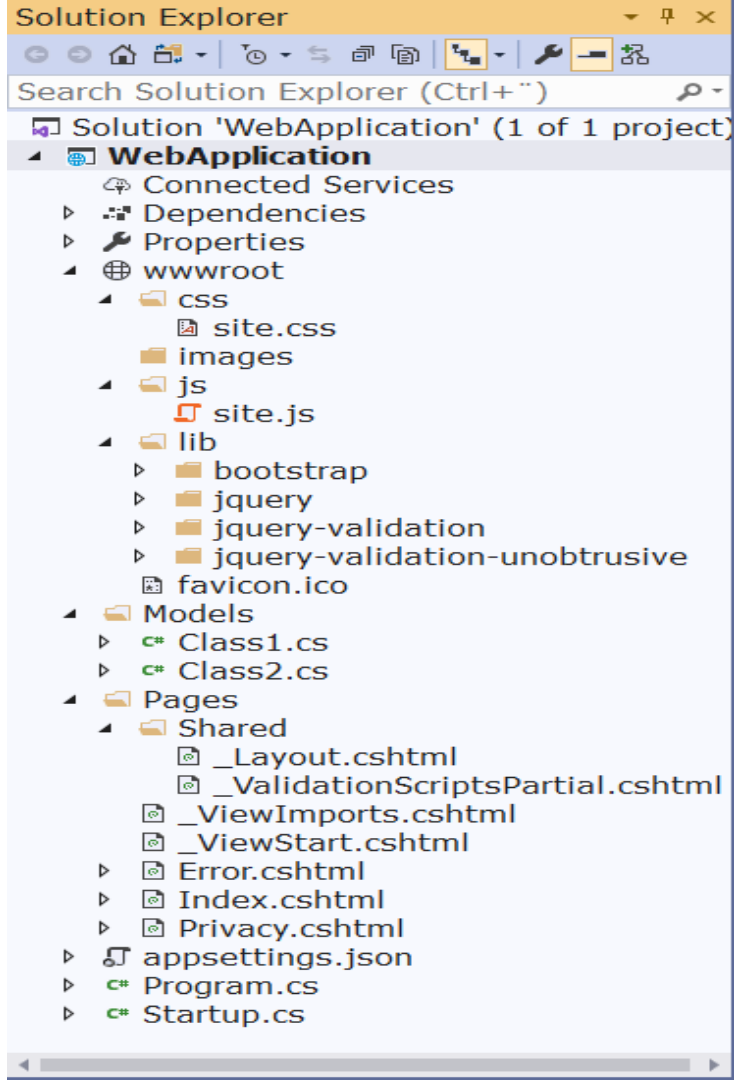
Solution Explorer

Search Solution Explorer (Ctrl+¨)

Solution 'WebApplication' (1 of 1 project)
WebApplication
Connected Services
Dependencies
Properties
wwwroot
css
site.css
images
js
site.js
lib
bootstrap
jquery
jquery-validation
jquery-validation-unobtrusive
favicon.ico
Models
C# Class1.cs
C# Class2.cs
Pages
Shared
_Layout.cshtml
_ValidationScriptsPartial.cshtml
_ViewImports.cshtml
_ViewStart.cshtml
Error.cshtml
Index.cshtml
Privacy.cshtml
appsettings.json
C# Program.cs
C# Startup.cs